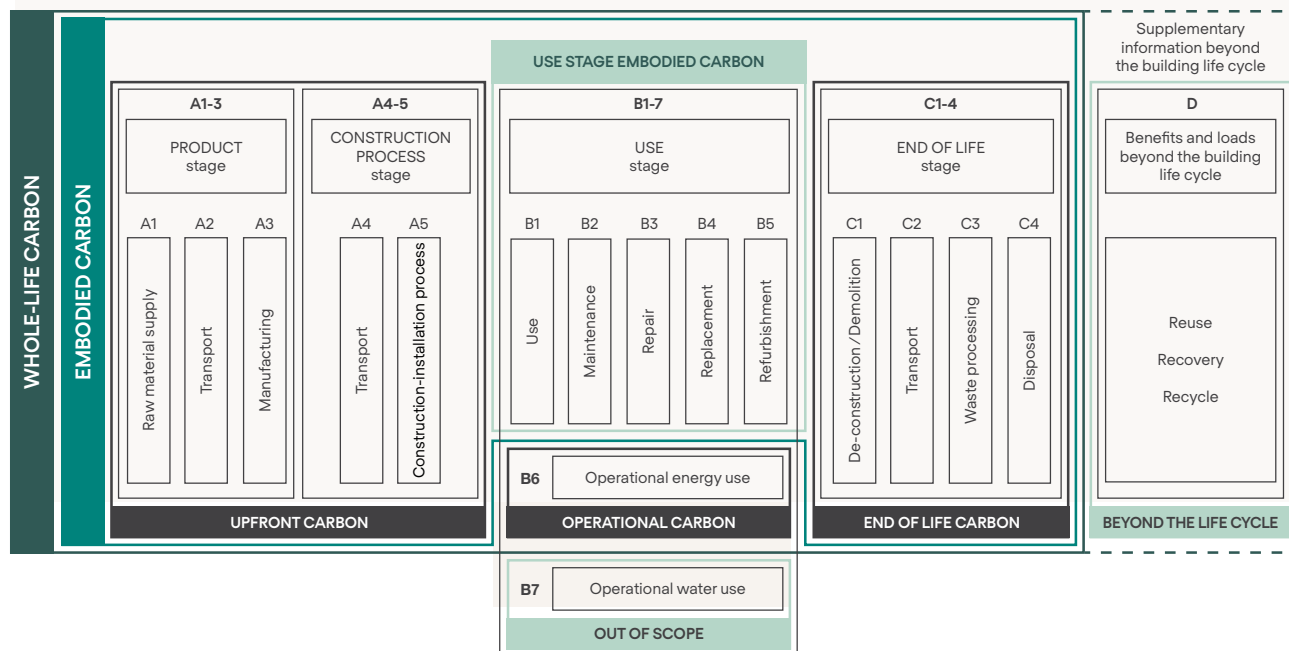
WHOLE-LIFE CARBON

EMBODIED CARBON

USE STAGE EMBODIED CARBON

Supplementary information beyond the building life cycle

A1-3

PRODUCT stage

A1 A2 A3

Raw material supply

Transport

Manufacturing

A4-5

CONSTRUCTION PROCESS stage

A4 A5

Transport

Construction-installation process

B1-7

USE stage

B1 B2 B3 B4 B5

Use

Maintenance

Repair

Replacement

Refurbishment

C1-4

END OF LIFE stage

C1 C2 C3 C4

De-construction / Demolition

Transport

Waste processing

Disposal

D

Benefits and loads beyond the building life cycle

Reuse

Recovery

Recycle

B6 Operational energy use

UPFRONT CARBON

OPERATIONAL CARBON

END OF LIFE CARBON

BEYOND THE LIFE CYCLE

B7 Operational water use

OUT OF SCOPE